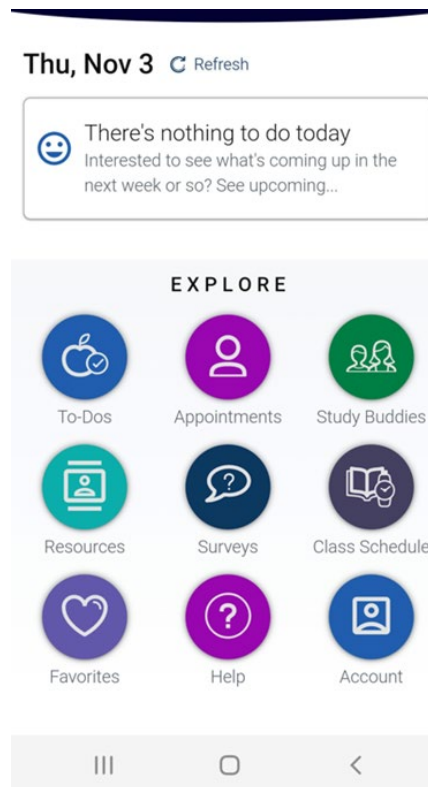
Thu, Nov 3 Refresh

There's nothing to do today
Interested to see what's coming up in the next week or so? See upcoming...

EXPLORE

To-Dos

Appointments

Study Buddies

Resources

Surveys

Class Schedule

Favorites

Help

Account